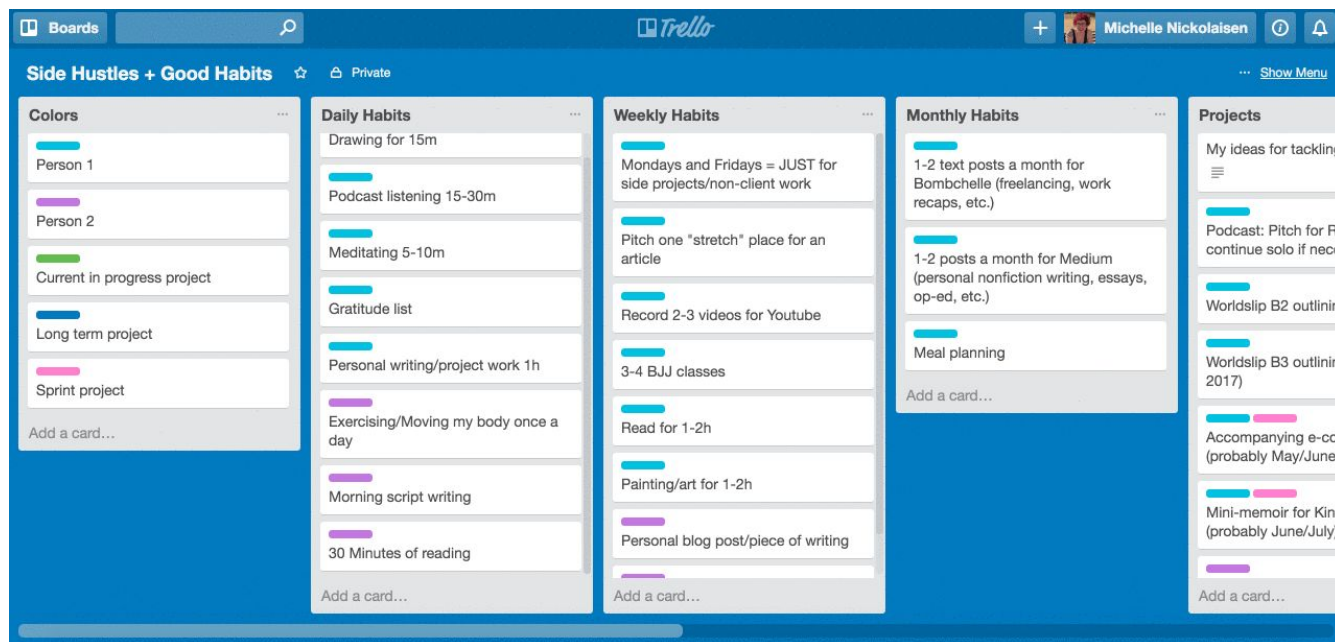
Boards

Trello

+ Michelle Nickolaisen

Side Hustles + Good Habits ☆ Private

··· Show Menu

Colors ···

Person 1

Person 2

Current in progress project

Long term project

Sprint project

Add a card…

Daily Habits ···

Drawing for 15m

Podcast listening 15-30m

Meditating 5-10m

Gratitude list

Personal writing/project work 1h

Exercising/Moving my body once a day

Morning script writing

30 Minutes of reading

Add a card…

Weekly Habits ···

Mondays and Fridays = JUST for side projects/non-client work

Pitch one "stretch" place for an article

Record 2-3 videos for Youtube

3-4 BJJ classes

Read for 1-2h

Painting/art for 1-2h

Personal blog post/piece of writing

Add a card…

Monthly Habits ···

1-2 text posts a month for Bombchelle (freelancing, work recaps, etc.)

1-2 posts a month for Medium (personal nonfiction writing, essays, op-ed, etc.)

Meal planning

Add a card…

Projects

My ideas for tacklin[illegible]

Podcast: Pitch for R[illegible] continue solo if nec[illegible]

Worldslip B2 outlini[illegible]

Worldslip B3 outlini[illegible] 2017)

Accompanying e-co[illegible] (probably May/June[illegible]

Mini-memoir for Kin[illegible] (probably June/July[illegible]

Add a card…